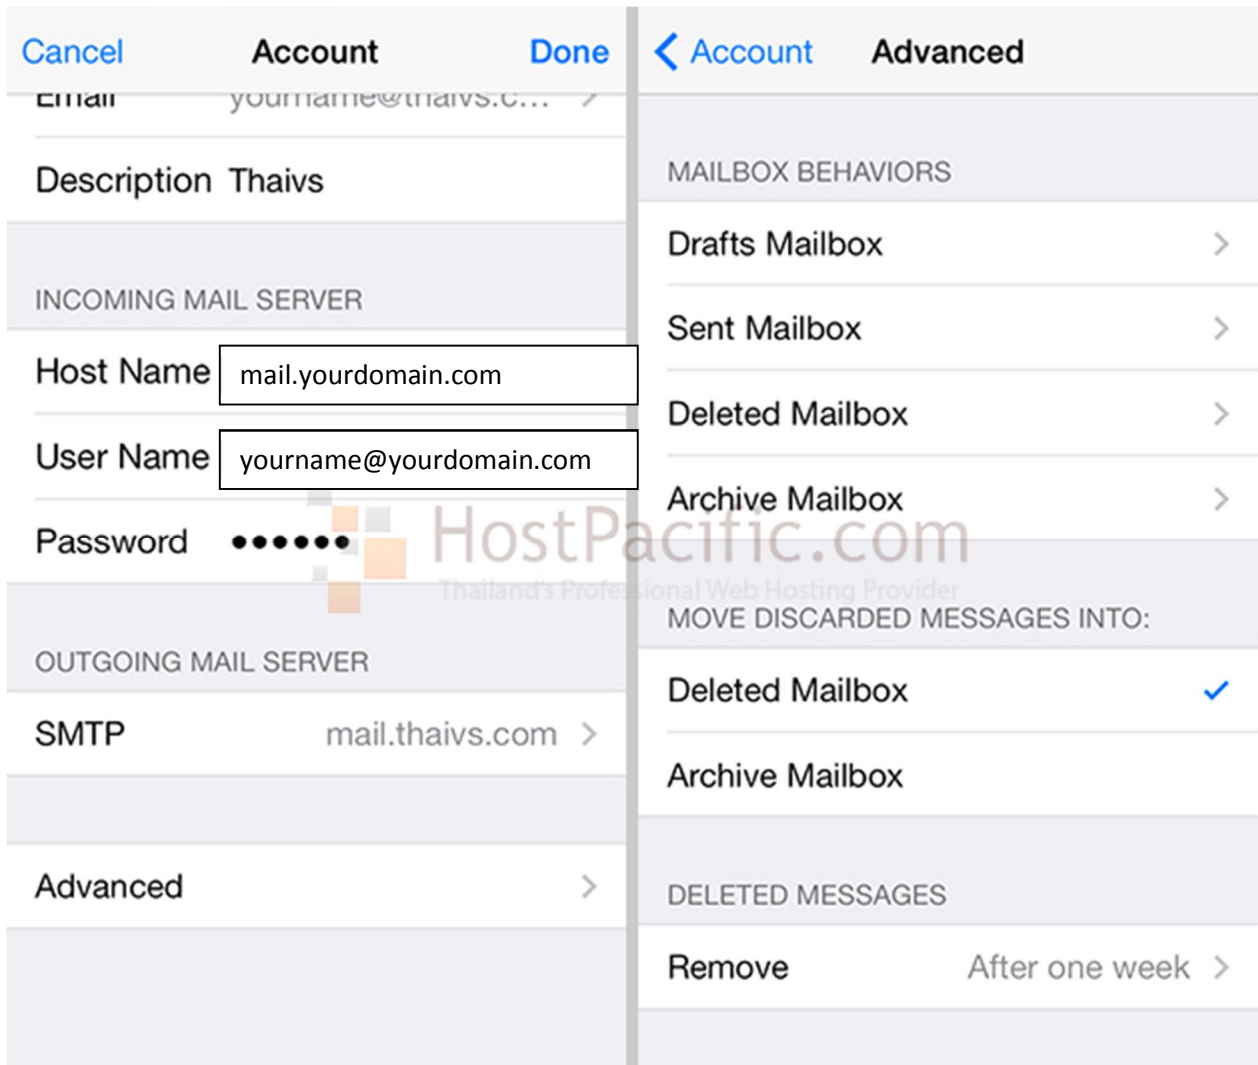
Cancel Account Done

Email yourname@thaivs.c...

Description Thaivs

INCOMING MAIL SERVER

Host Name mail.yourdomain.com

User Name yourname@yourdomain.com

Password ••••••

OUTGOING MAIL SERVER

SMTP mail.thaivs.com

Advanced

Account Advanced

MAILBOX BEHAVIORS

Drafts Mailbox

Sent Mailbox

Deleted Mailbox

Archive Mailbox

HostPacific.com
Thailand's Professional Web Hosting Provider

MOVE DISCARDED MESSAGES INTO:

Deleted Mailbox

Archive Mailbox

DELETED MESSAGES

Remove After one week